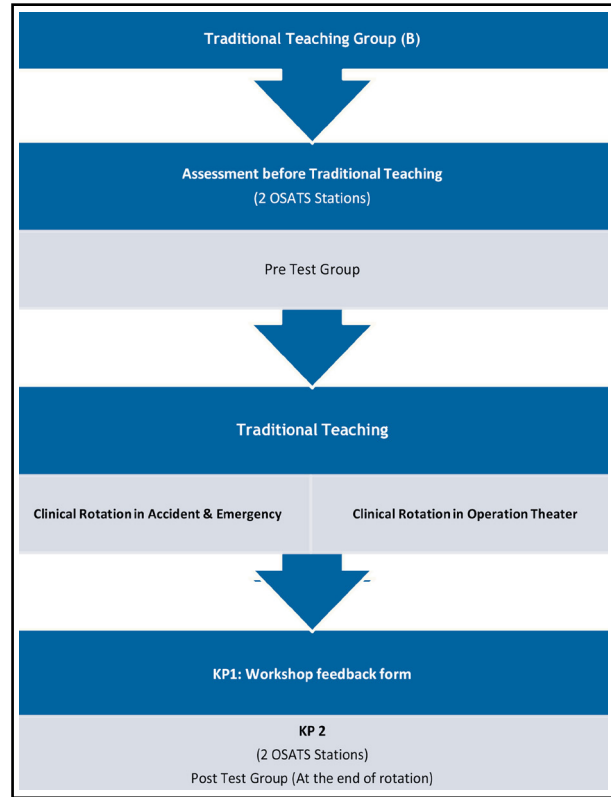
Traditional Teaching Group (B)

Assessment before Traditional Teaching
(2 OSATS Stations)

Pre Test Group

Traditional Teaching

Clinical Rotation in Accident & Emergency

Clinical Rotation in Operation Theater

KP1: Workshop feedback form

KP 2
(2 OSATS Stations)
Post Test Group (At the end of rotation)